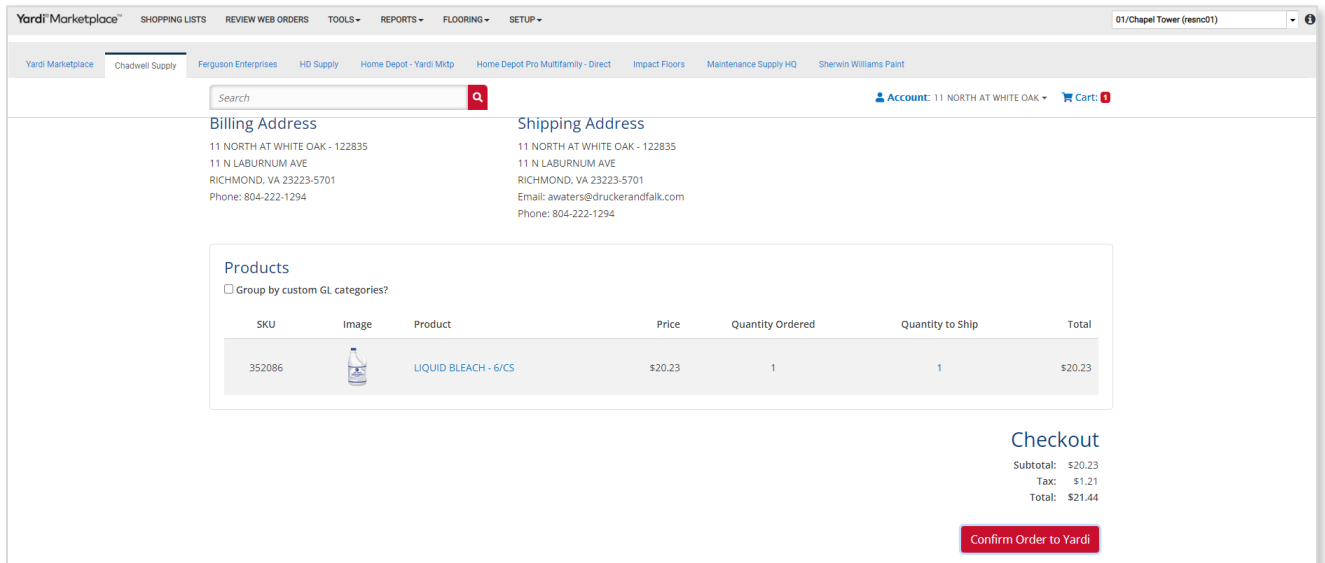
Yardi® Marketplace™ SHOPPING LISTS REVIEW WEB ORDERS TOOLS ▾ REPORTS ▾ FLOORING ▾ SETUP ▾

01/Chapel Tower (resnc01)

Yardi Marketplace | Chadwell Supply | Ferguson Enterprises | HD Supply | Home Depot - Yardi Mktp | Home Depot Pro Multifamily - Direct | Impact Floors | Maintenance Supply HQ | Sherwin Williams Paint

Search

Account: 11 NORTH AT WHITE OAK ▾ Cart: 1

Billing Address
11 NORTH AT WHITE OAK - 122835
11 N LABURNUM AVE
RICHMOND, VA 23223-5701
Phone: 804-222-1294

Shipping Address
11 NORTH AT WHITE OAK - 122835
11 N LABURNUM AVE
RICHMOND, VA 23223-5701
Email: awaters@druckerandfalk.com
Phone: 804-222-1294

Products
☐ Group by custom GL categories?

| SKU | Image | Product | Price | Quantity Ordered | Quantity to Ship | Total |
|---|---|---|---|---|---|---|
| 352086 | | LIQUID BLEACH - 6/CS | $20.23 | 1 | 1 | $20.23 |

Checkout
Subtotal: $20.23
Tax: $1.21
Total: $21.44

Confirm Order to Yardi